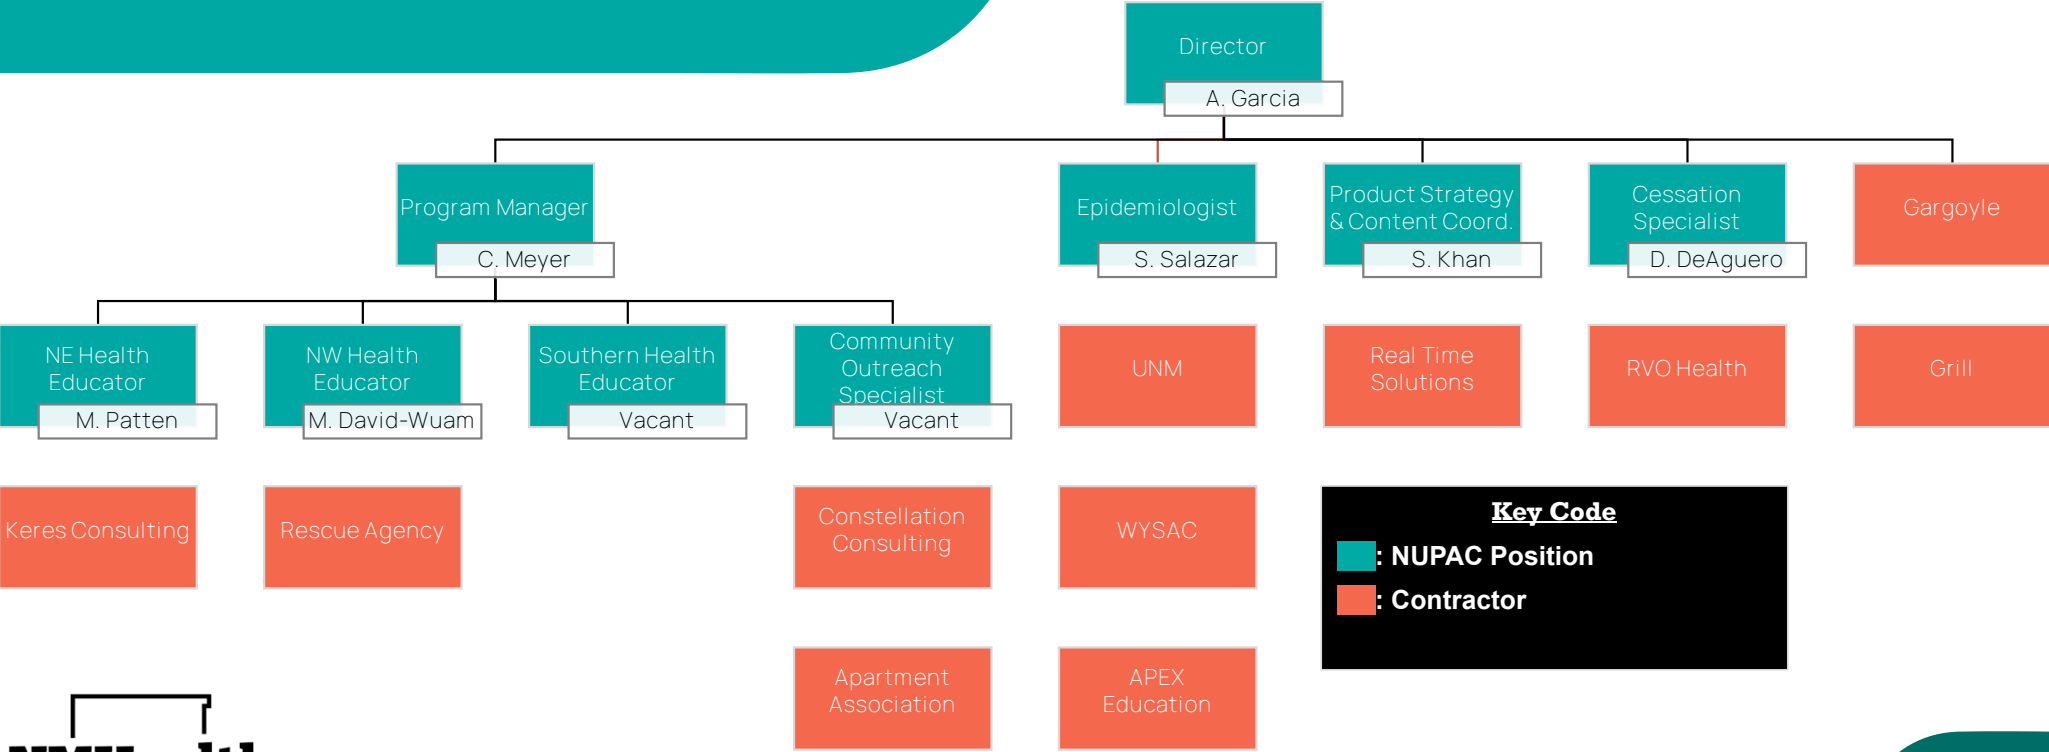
Director
A. Garcia

Program Manager
C. Meyer

Epidemiologist
S. Salazar

Product Strategy & Content Coord.
S. Khan

Cessation Specialist
D. DeAguero

Gargoyle

NE Health Educator
M. Patten

NW Health Educator
M. David-Wuam

Southern Health Educator
Vacant

Community Outreach Specialist
Vacant

UNM

Real Time Solutions

RVO Health

Grill

Keres Consulting

Rescue Agency

Constellation Consulting

WYSAC

Apartment Association

APEX Education

Key Code
: NUPAC Position
: Contractor

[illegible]